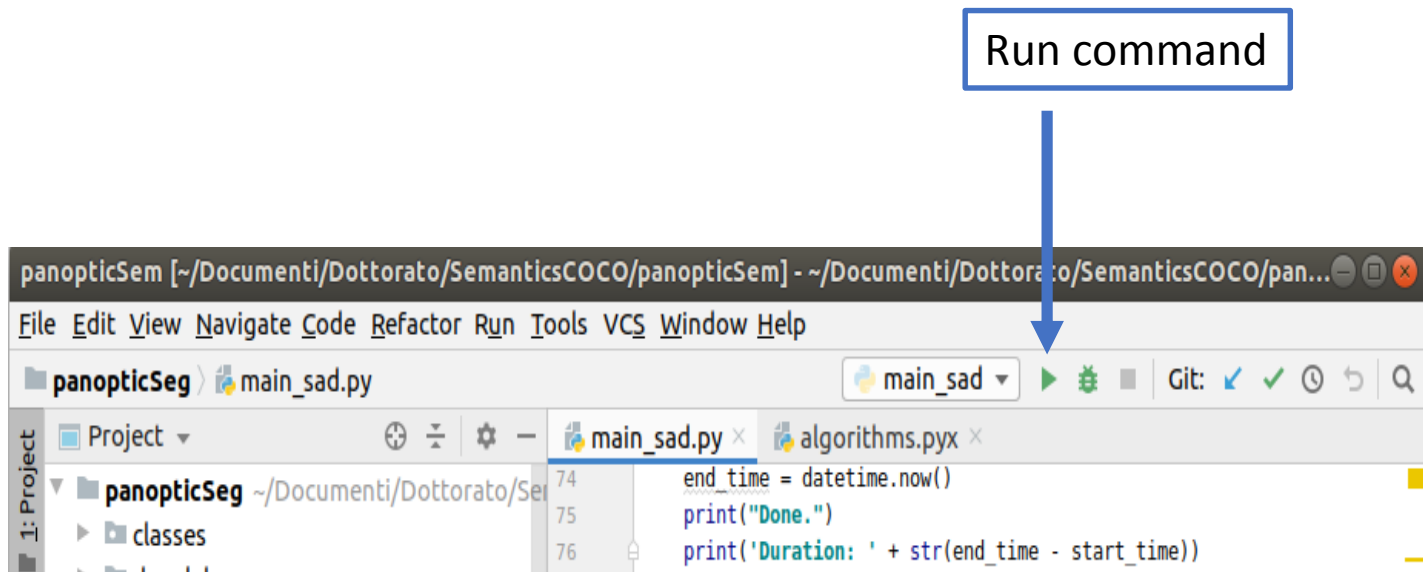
Run command

panopticSem [~/Documenti/Dottorato/SemanticsCOCO/panopticSem] - ~/Documenti/Dottorato/SemanticsCOCO/pan...

File Edit View Navigate Code Refactor Run Tools VCS Window Help

panopticSeg main_sad.py

main_sad

Git:

1: Project

Project

panopticSeg ~/Documenti/Dottorato/Se

classes

main_sad.py ×

algorithms.pyx ×

74 end_time = datetime.now()
75 print("Done.")
76 print('Duration: ' + str(end_time - start_time))